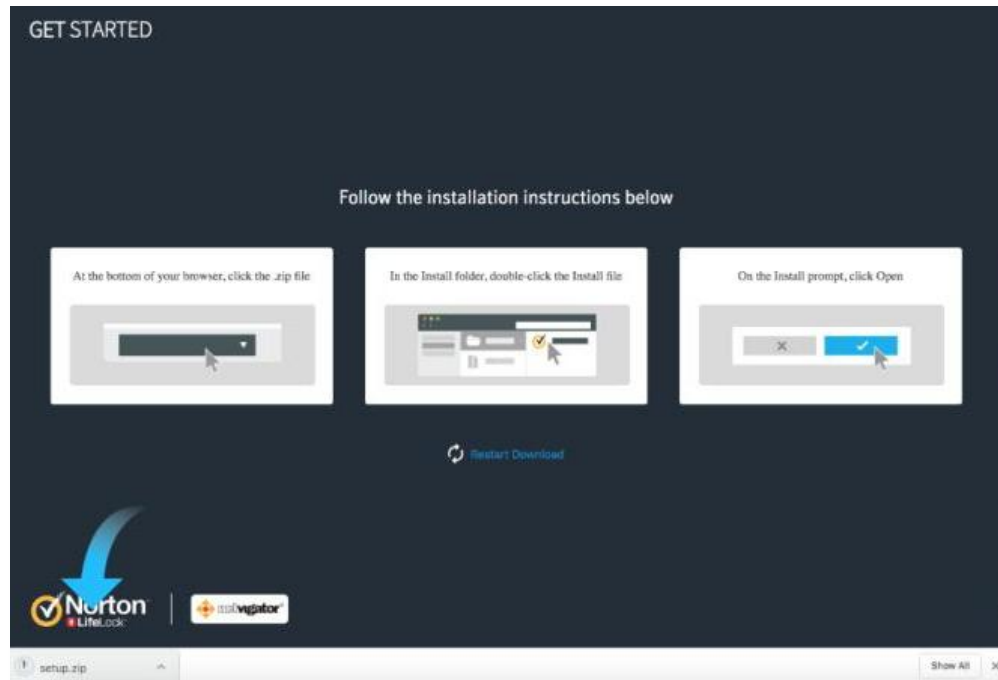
GET STARTED

Follow the installation instructions below

At the bottom of your browser, click the .zip file

In the Install folder, double-click the Install file

On the Install prompt, click Open

Restart Download

Norton LifeLock

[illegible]vigator

setup.zip

Show All